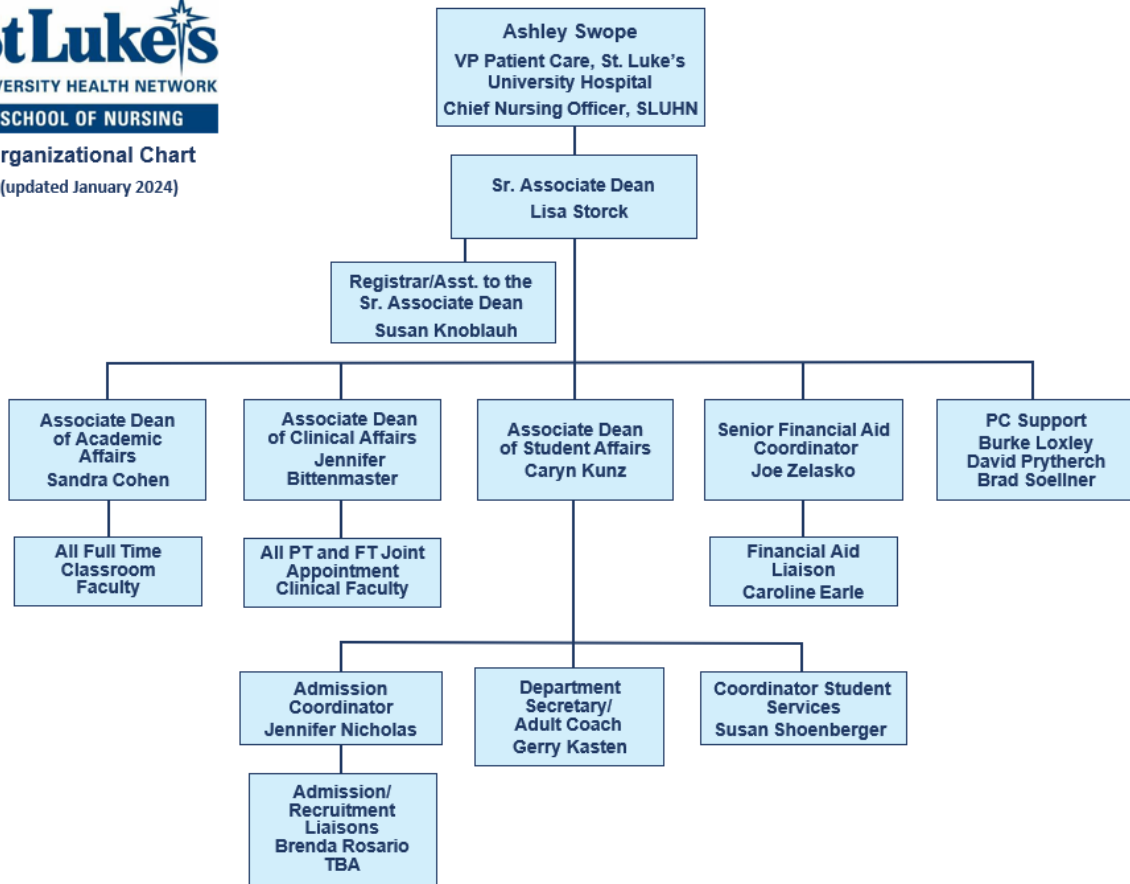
tLuke's
VERSITY HEALTH NETWORK
SCHOOL OF NURSING
rganizational Chart
(updated January 2024)

Ashley Swope
VP Patient Care, St. Luke's University Hospital
Chief Nursing Officer, SLUHN

Sr. Associate Dean
Lisa Storck

Registrar/Asst. to the Sr. Associate Dean
Susan Knoblauh

Associate Dean of Academic Affairs
Sandra Cohen

All Full Time Classroom Faculty

Associate Dean of Clinical Affairs
Jennifer Bittenmaster

All PT and FT Joint Appointment Clinical Faculty

Associate Dean of Student Affairs
Caryn Kunz

Senior Financial Aid Coordinator
Joe Zelasko

Financial Aid Liaison
Caroline Earle

PC Support
Burke Loxley
David Prytherch
Brad Soellner

Admission Coordinator
Jennifer Nicholas

Admission/ Recruitment Liaisons
Brenda Rosario
TBA

Department Secretary/ Adult Coach
Gerry Kasten

Coordinator Student Services
Susan Shoenberger